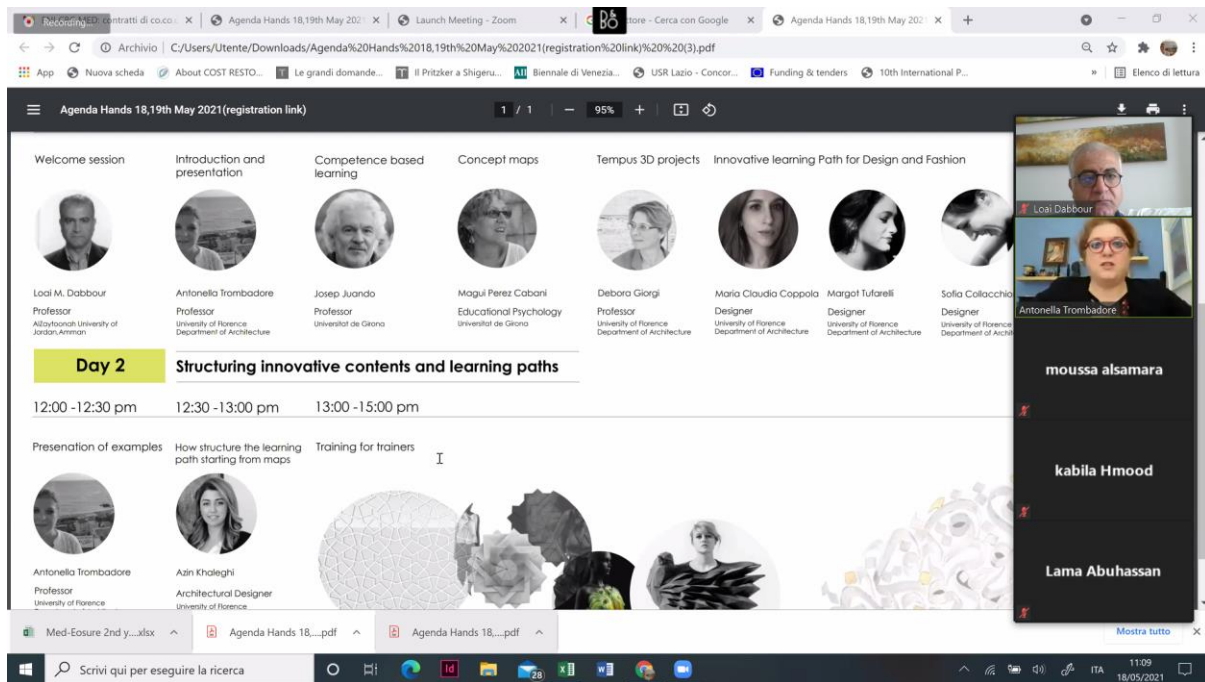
Recording... contratti di co.co. × | Agenda Hands 18,19th May 2021 × | Launch Meeting - Zoom × | tore - Cerca con Google × | Agenda Hands 18,19th May 2021 × | +

Archivio | C:/Users/Utente/Downloads/Agenda%20Hands%2018,19th%20May%202021(registration%20link)%20%20(3).pdf

App | Nuova scheda | About COST RESTO... | Le grandi domande... | Il Pritzker a Shigeru... | Biennale di Venezia... | USR Lazio - Concor... | Funding & tenders | 10th International P... | » | Elenco di lettura

Agenda Hands 18,19th May 2021(registration link) 1 / 1 — 95% +

Welcome session

Introduction and presentation

Competence based learning

Concept maps

Tempus 3D projects

Innovative learning Path for Design and Fashion

Loai M. Dabbour
Professor
AlZaytoonah University of Jordan,Amman

Antonella Trombadore
Professor
University of Florence Department of Architecture

Josep Juando
Professor
Universitat de Girona

Magui Perez Cabani
Educational Psychology
Universitat de Girona

Debora Giorgi
Professor
University of Florence Department of Architecture

Maria Claudia Coppola
Designer
University of Florence Department of Architecture

Margot Tufarelli
Designer
University of Florence Department of Architecture

Sofia Collacchio
Designer
University of Florence Department of Archit

Day 2

Structuring innovative contents and learning paths

12:00 -12:30 pm

12:30 -13:00 pm

13:00 -15:00 pm

Presenation of examples

How structure the learning path starting from maps

Training for trainers

Antonella Trombadore
Professor
University of Florence

Azin Khaleghi
Architectural Designer
University of Florence

Loai Dabbour

Antonella Trombadore

moussa alsamara

kabila Hmood

Lama Abuhassan

Med-Eosure 2nd y....xlsx ^ | Agenda Hands 18,....pdf ^ | Agenda Hands 18,....pdf ^ | Mostra tutto ×

Scrivi qui per eseguire la ricerca

28

ITA 11:09 18/05/2021